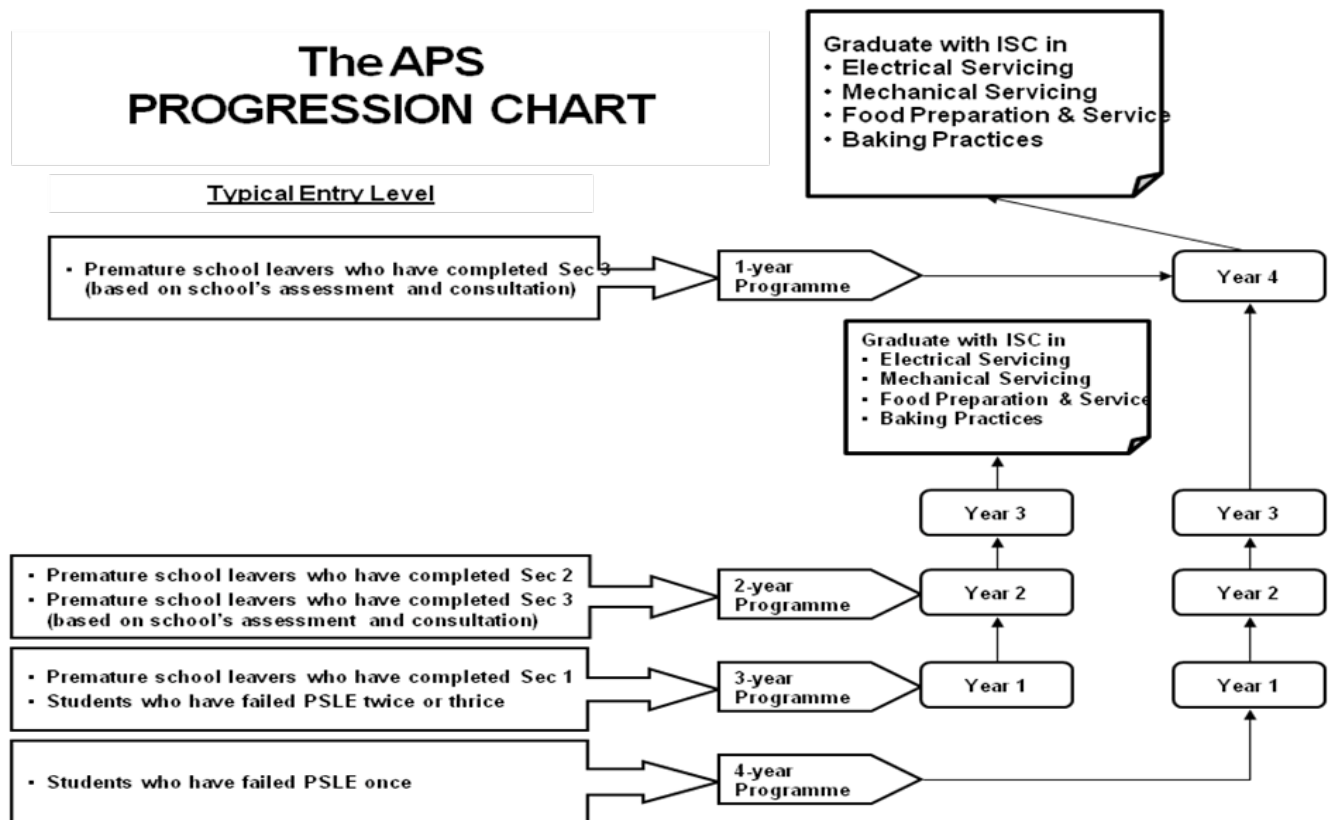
The APS
PROGRESSION CHART

Typical Entry Level

Graduate with ISC in
• Electrical Servicing
• Mechanical Servicing
• Food Preparation & Service
• Baking Practices

• Premature school leavers who have completed Sec 3 (based on school's assessment and consultation)

1-year Programme

Year 4

Graduate with ISC in
• Electrical Servicing
• Mechanical Servicing
• Food Preparation & Service
• Baking Practices

Year 3

Year 3

• Premature school leavers who have completed Sec 2
• Premature school leavers who have completed Sec 3 (based on school's assessment and consultation)

2-year Programme

Year 2

Year 2

• Premature school leavers who have completed Sec 1
• Students who have failed PSLE twice or thrice

3-year Programme

Year 1

Year 1

• Students who have failed PSLE once

4-year Programme